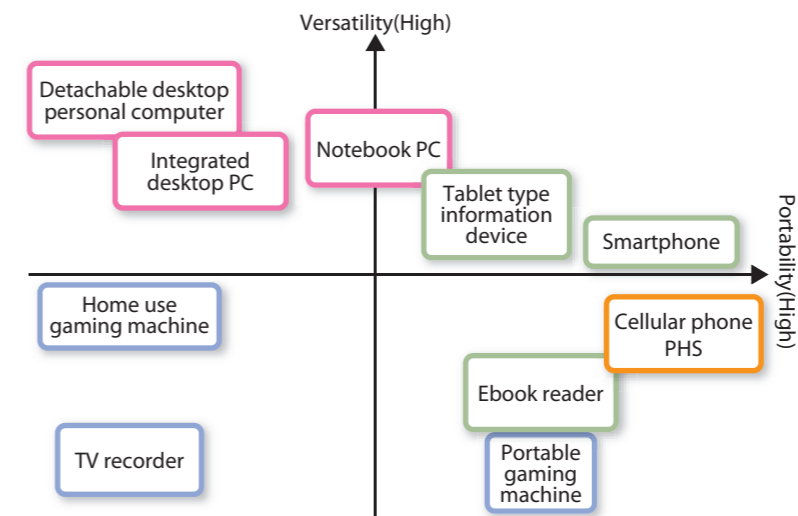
Versatility(High)

Portability(High)

Detachable desktop personal computer

Integrated desktop PC

Notebook PC

Tablet type information device

Smartphone

Home use gaming machine

Cellular phone PHS

Ebook reader

TV recorder

Portable gaming machine